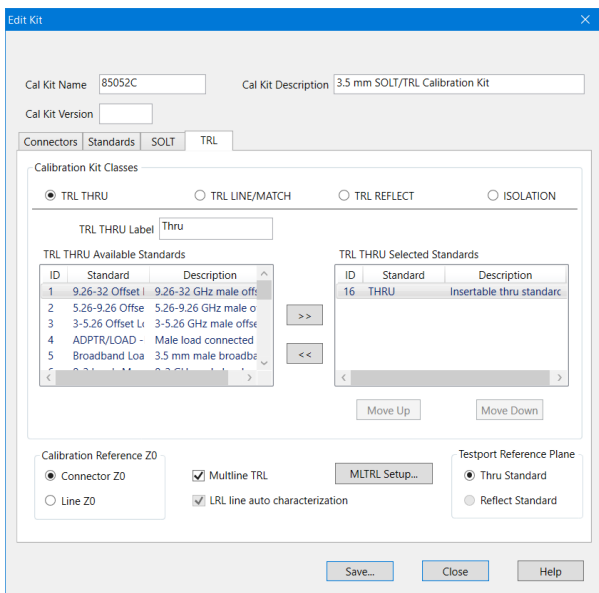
Edit Kit

Cal Kit Name 85052C

Cal Kit Description 3.5 mm SOLT/TRL Calibration Kit

Cal Kit Version

Connectors | Standards | SOLT | TRL

Calibration Kit Classes

TRL THRU   TRL LINE/MATCH   TRL REFLECT   ISOLATION

TRL THRU Label Thru

TRL THRU Available Standards

| ID | Standard | Description |
|---|---|---|
| 1 | 9.26-32 Offset I | 9.26-32 GHz male offs |
| 2 | 5.26-9.26 Offse | 5.26-9.26 GHz male o |
| 3 | 3-5.26 Offset Lo | 3-5.26 GHz male offse |
| 4 | ADPTR/LOAD - | Male load connected |
| 5 | Broadband Loa | 3.5 mm male broadba |
| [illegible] | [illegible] | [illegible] |

>>

<<

TRL THRU Selected Standards

| ID | Standard | Description |
|---|---|---|
| 16 | THRU | Insertable thru standarc |

Move Up   Move Down

Calibration Reference Z0

Connector Z0

Line Z0

Multline TRL

MLTRL Setup...

LRL line auto characterization

Testport Reference Plane

Thru Standard

Reflect Standard

Save...   Close   Help